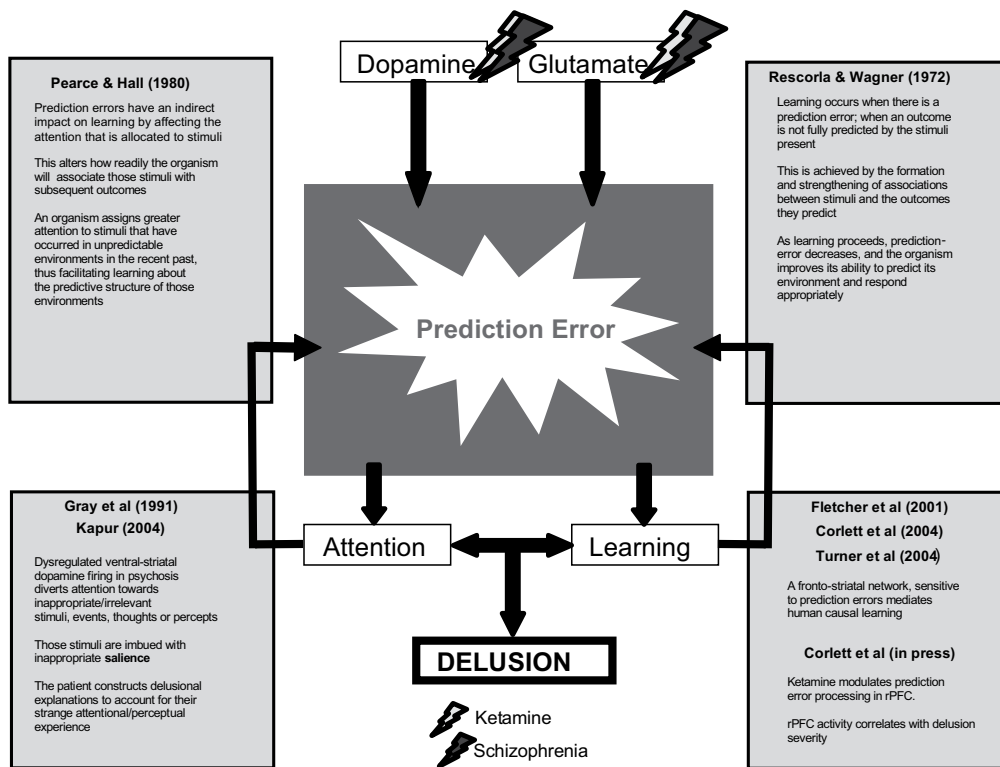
Dopamine

Glutamate

Pearce & Hall (1980)

Prediction errors have an indirect impact on learning by affecting the attention that is allocated to stimuli

This alters how readily the organism will associate those stimuli with subsequent outcomes

An organism assigns greater attention to stimuli that have occurred in unpredictable environments in the recent past, thus facilitating learning about the predictive structure of those environments

Rescorla & Wagner (1972)

Learning occurs when there is a prediction error; when an outcome is not fully predicted by the stimuli present

This is achieved by the formation and strengthening of associations between stimuli and the outcomes they predict

As learning proceeds, prediction-error decreases, and the organism improves its ability to predict its environment and respond appropriately

Prediction Error

Gray et al (1991)

Kapur (2004)

Dysregulated ventral-striatal dopamine firing in psychosis diverts attention towards inappropriate/irrelevant stimuli, events, thoughts or percepts

Those stimuli are imbued with inappropriate salience

The patient constructs delusional explanations to account for their strange attentional/perceptual experience

Attention

Learning

DELUSION

Ketamine

Schizophrenia

Fletcher et al (2001)

Corlett et al (2004)

Turner et al (2004)

A fronto-striatal network, sensitive to prediction errors mediates human causal learning

Corlett et al (in press)

Ketamine modulates prediction error processing in rPFC.

rPFC activity correlates with delusion severity